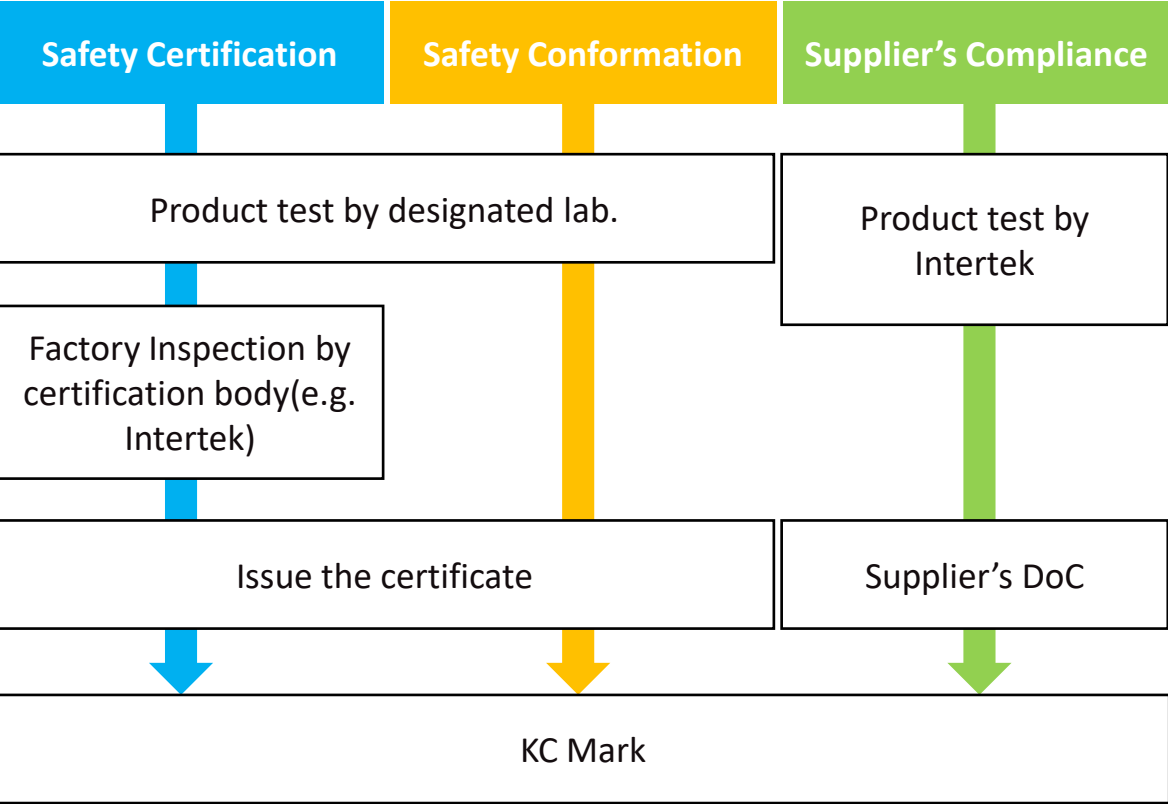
Safety Certification

Safety Conformation

Supplier’s Compliance

Product test by designated lab.

Product test by Intertek

Factory Inspection by certification body(e.g. Intertek)

Issue the certificate

Supplier’s DoC

KC Mark